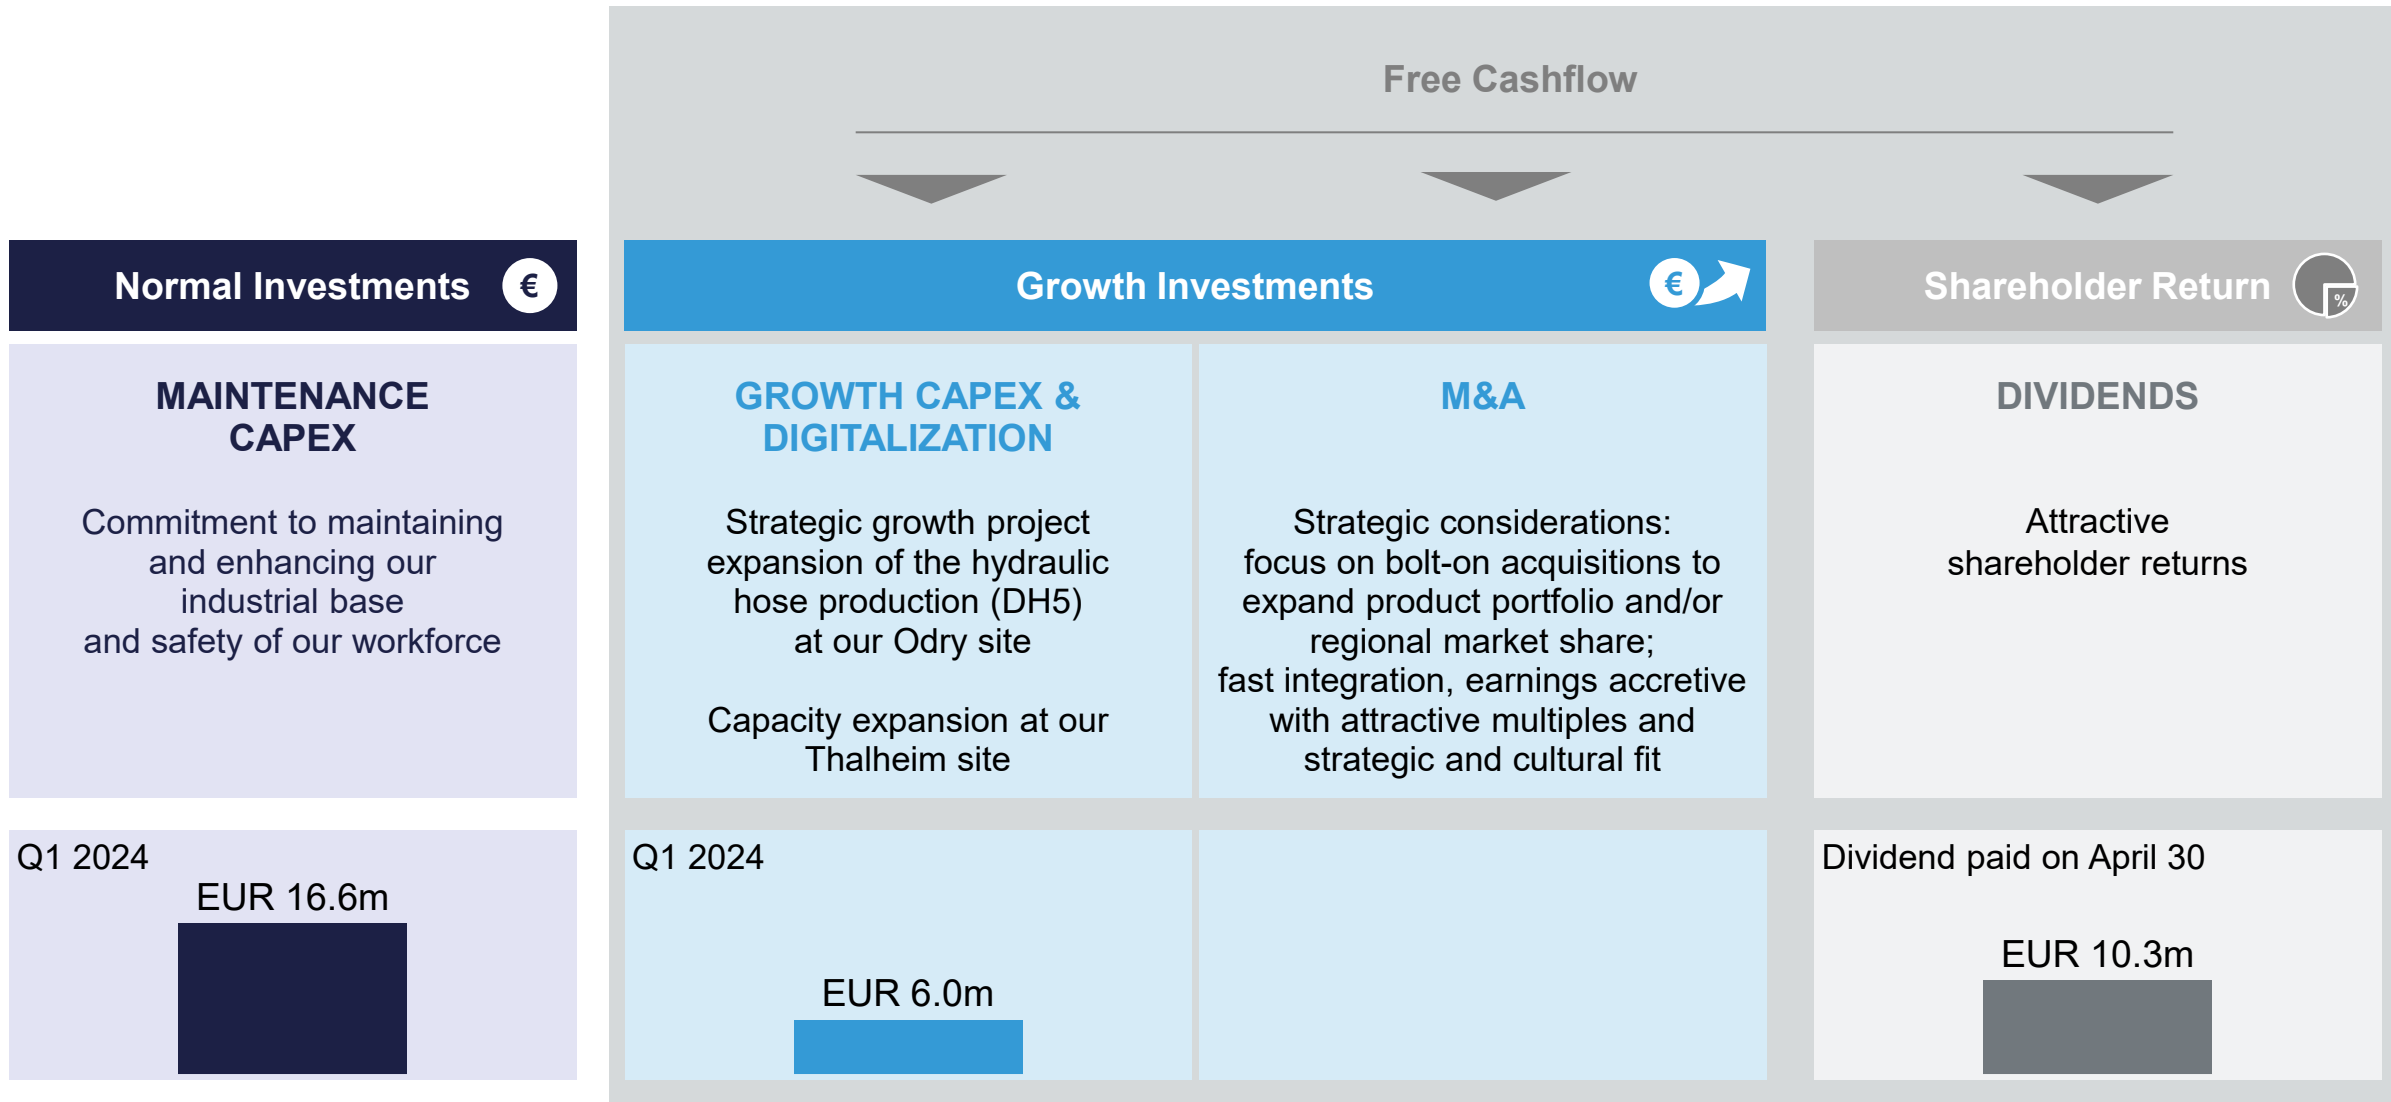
Free Cashflow

Normal Investments €

Growth Investments €

Shareholder Return %

MAINTENANCE CAPEX

Commitment to maintaining and enhancing our industrial base and safety of our workforce

GROWTH CAPEX & DIGITALIZATION

Strategic growth project expansion of the hydraulic hose production (DH5) at our Odry site

Capacity expansion at our Thalheim site

M&A

Strategic considerations: focus on bolt-on acquisitions to expand product portfolio and/or regional market share; fast integration, earnings accretive with attractive multiples and strategic and cultural fit

DIVIDENDS

Attractive shareholder returns

Q1 2024

EUR 16.6m

Q1 2024

EUR 6.0m

Dividend paid on April 30

EUR 10.3m